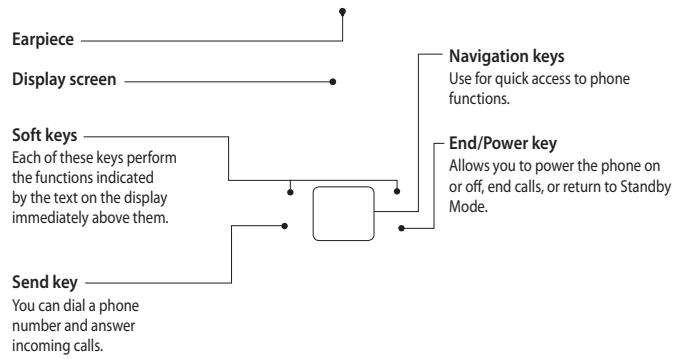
Earpiece

Display screen

Soft keys
Each of these keys perform the functions indicated by the text on the display immediately above them.

Send key
You can dial a phone number and answer incoming calls.

Navigation keys
Use for quick access to phone functions.

End/Power key
Allows you to power the phone on or off, end calls, or return to Standby Mode.